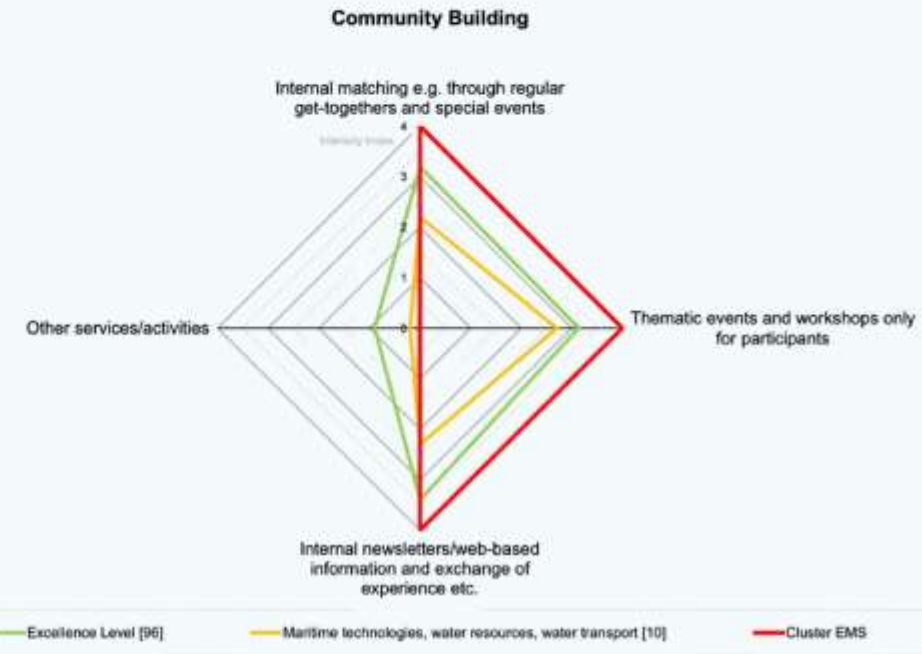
Community Building

Internal matching e.g. through regular get-togethers and special events

Intensity Index

4

3

2

1

0

Other services/activities

Thematic events and workshops only for participants

Internal newsletters/web-based information and exchange of experience etc.

Excellence Level [96]

Maritime technologies, water resources, water transport [10]

Cluster EMS